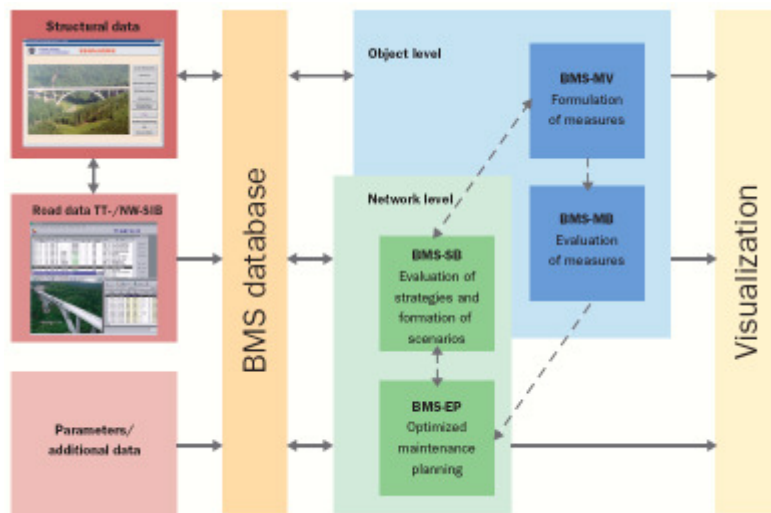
Structural data

Road data TT-/NW-SIB

Parameters/ additional data

BMS database

Object level

BMS-MV
Formulation of measures

BMS-MB
Evaluation of measures

Network level

BMS-SB
Evaluation of strategies and formation of scenarios

BMS-EP
Optimized maintenance planning

Visualization